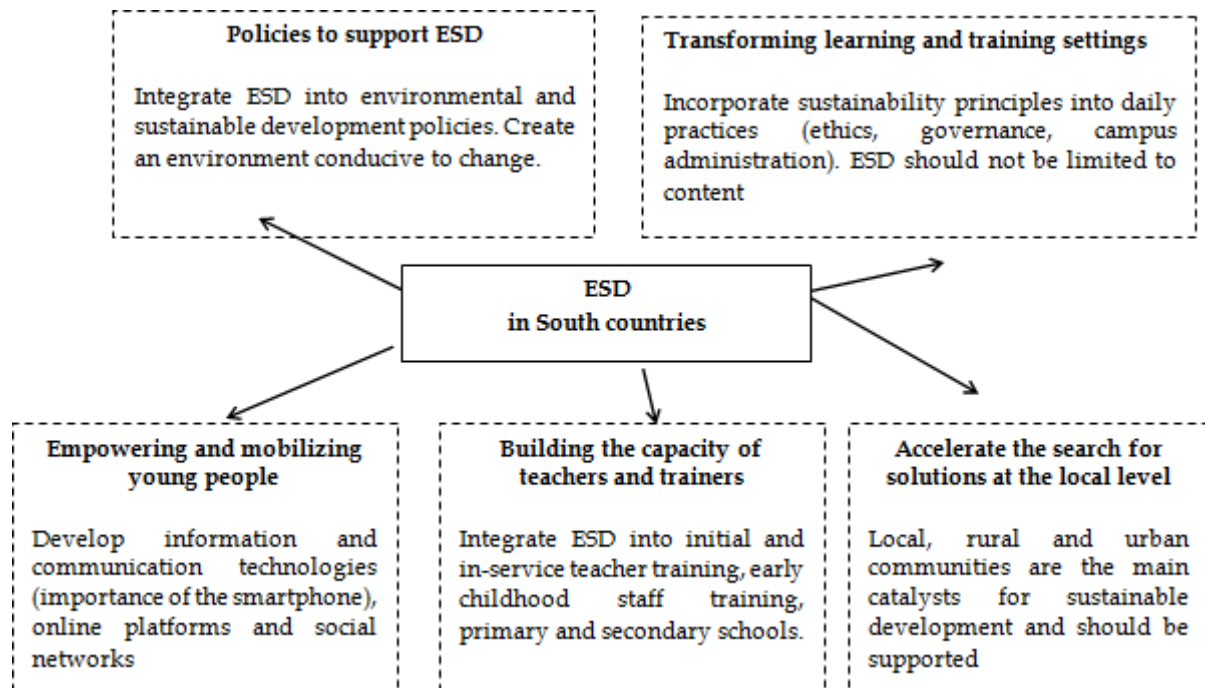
**Policies to support ESD**

Integrate ESD into environmental and sustainable development policies. Create an environment conducive to change.

**Transforming learning and training settings**

Incorporate sustainability principles into daily practices (ethics, governance, campus administration). ESD should not be limited to content

**ESD in South countries**

**Empowering and mobilizing young people**

Develop information and communication technologies (importance of the smartphone), online platforms and social networks

**Building the capacity of teachers and trainers**

Integrate ESD into initial and in-service teacher training, early childhood staff training, primary and secondary schools.

**Accelerate the search for solutions at the local level**

Local, rural and urban communities are the main catalysts for sustainable development and should be supported